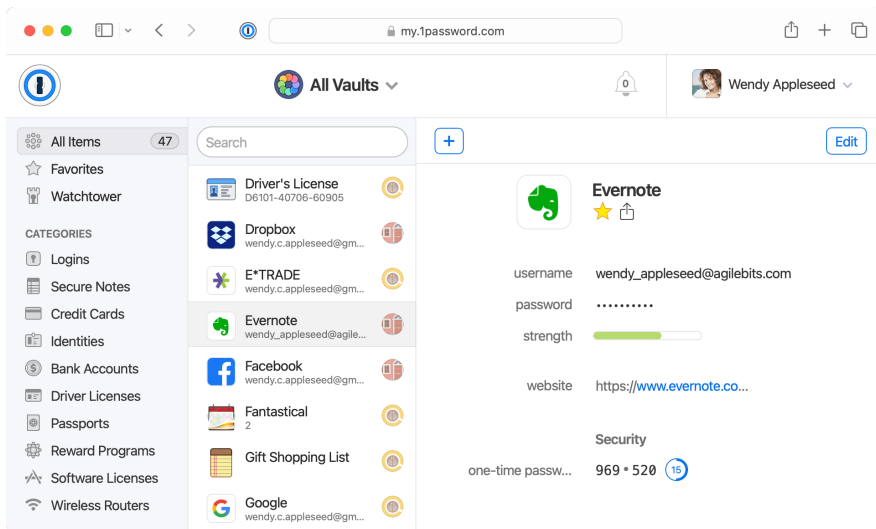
my.1password.com

All Vaults

0

Wendy Appleseed

All Items 47
Favorites
Watchtower

CATEGORIES
Logins
Secure Notes
Credit Cards
Identities
Bank Accounts
Driver Licenses
Passports
Reward Programs
Software Licenses
Wireless Routers

Search

Driver's License
D6101-40706-60905

Dropbox
wendy.c.appleseed@gm...

E*TRADE
wendy.c.appleseed@gm...

Evernote
wendy_appleseed@agile...

Facebook
wendy.c.appleseed@gm...

Fantastical
2

Gift Shopping List

Google
wendy.c.appleseed@gm...

+

Edit

Evernote

username wendy_appleseed@agilebits.com
password ••••••••••
strength

website https://www.evernote.co...

Security
one-time passw... 969 • 520 15